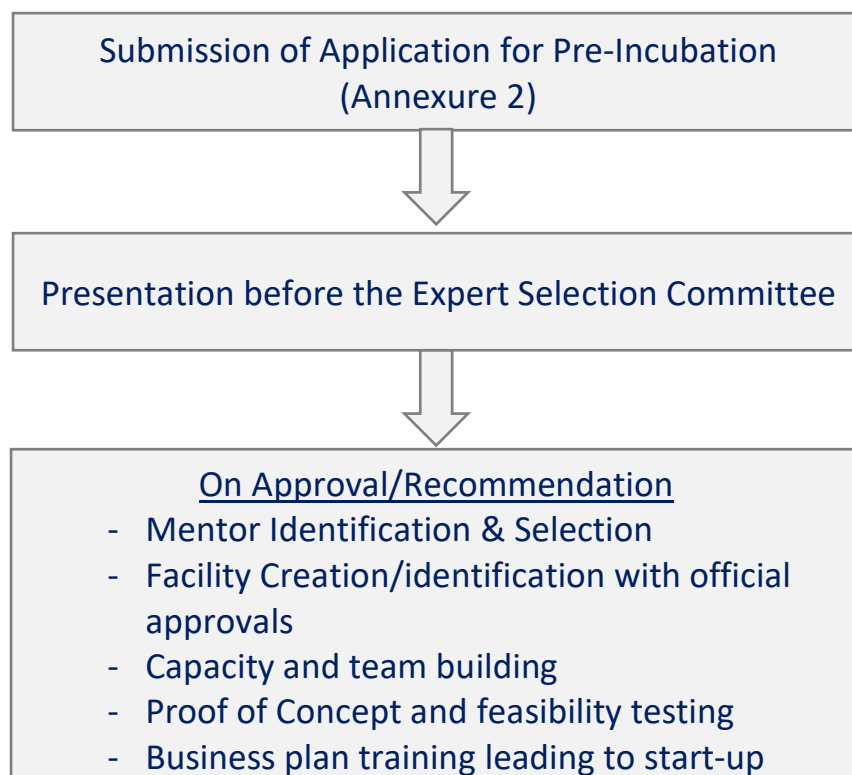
Submission of Application for Pre-Incubation (Annexure 2)

Presentation before the Expert Selection Committee

On Approval/Recommendation

- Mentor Identification & Selection
- Facility Creation/identification with official approvals
- Capacity and team building
- Proof of Concept and feasibility testing
- Business plan training leading to start-up